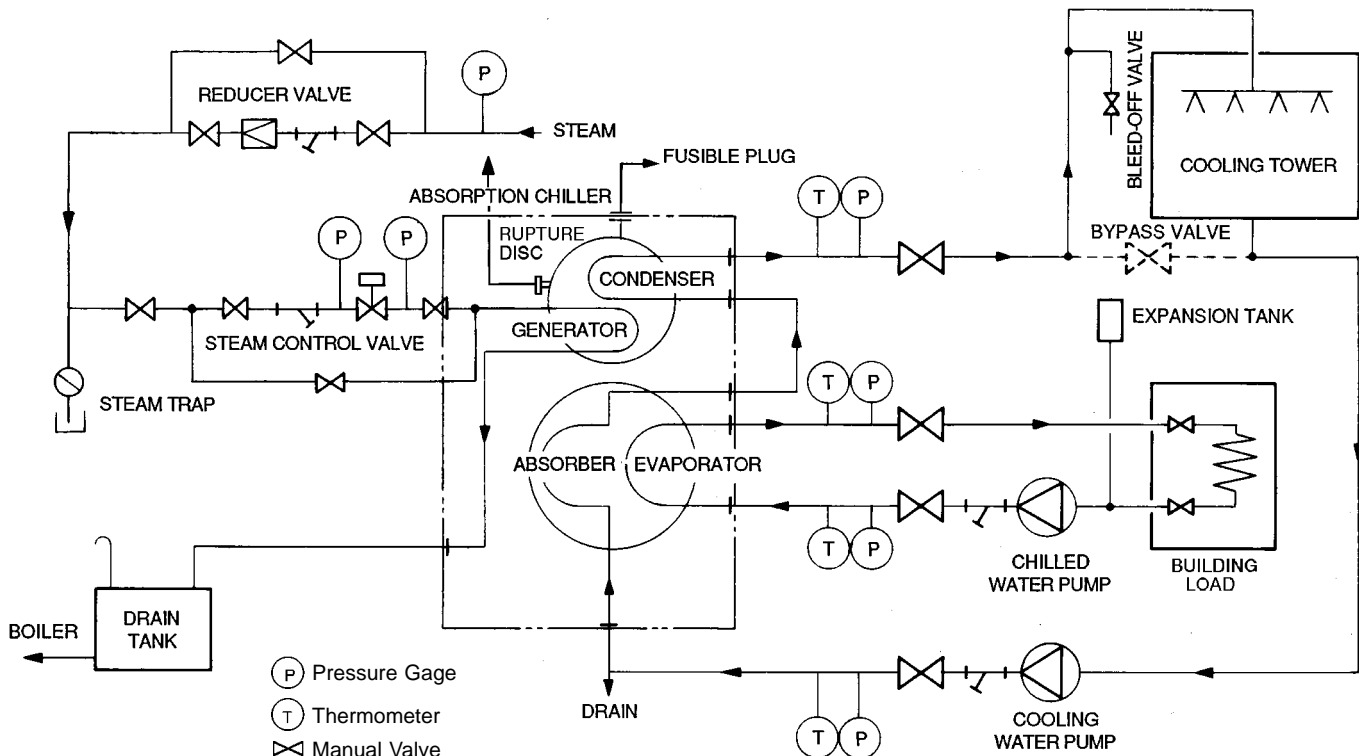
P
REDUCER VALVE
STEAM
FUSIBLE PLUG
ABSORPTION CHILLER
BLEED-OFF VALVE
COOLING TOWER
T
P
RUPTURE DISC
BYPASS VALVE
P
P
CONDENSER
EXPANSION TANK
GENERATOR
STEAM CONTROL VALVE
T
P
STEAM TRAP
ABSORBER
EVAPORATOR
T
P
CHILLED WATER PUMP
BUILDING LOAD
DRAIN TANK
BOILER
P Pressure Gage
T Thermometer
Manual Valve
DRAIN
T
P
COOLING WATER PUMP